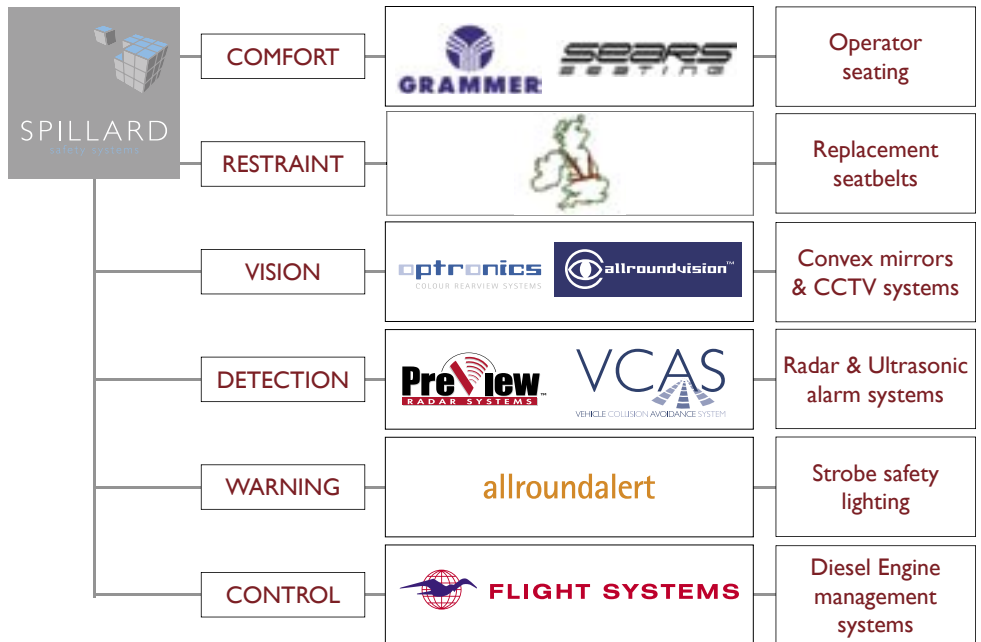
SPILLARD
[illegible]

COMFORT
GRAMMER
SEARS SEATING
Operator seating

RESTRAINT
Replacement seatbelts

VISION
optronics
COLOUR REARVIEW SYSTEMS
allroundvision™
Convex mirrors & CCTV systems

DETECTION
PreView™
RADAR SYSTEMS
VCAS
VEHICLE COLLISION AVOIDANCE SYSTEM
Radar & Ultrasonic alarm systems

WARNING
allroundalert
Strobe safety lighting

CONTROL
FLIGHT SYSTEMS
Diesel Engine management systems